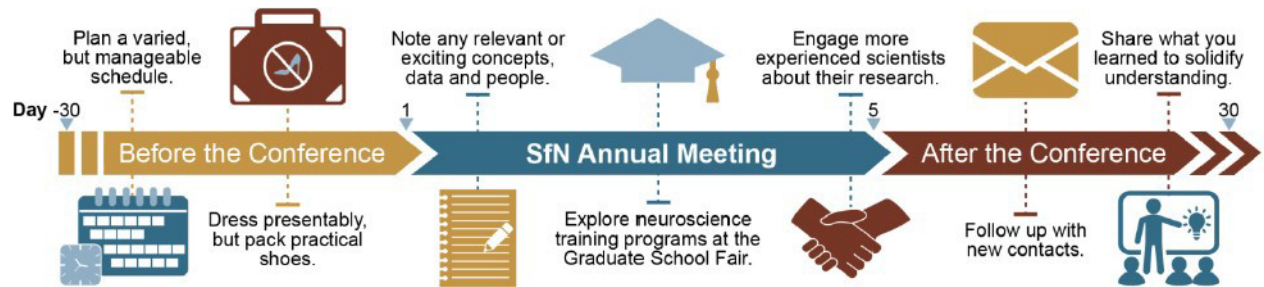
Plan a varied, but manageable schedule.

Note any relevant or exciting concepts, data and people.

Engage more experienced scientists about their research.

Share what you learned to solidify understanding.

Day -30

1

5

30

Before the Conference

SfN Annual Meeting

After the Conference

Dress presentably, but pack practical shoes.

Explore neuroscience training programs at the Graduate School Fair.

Follow up with new contacts.